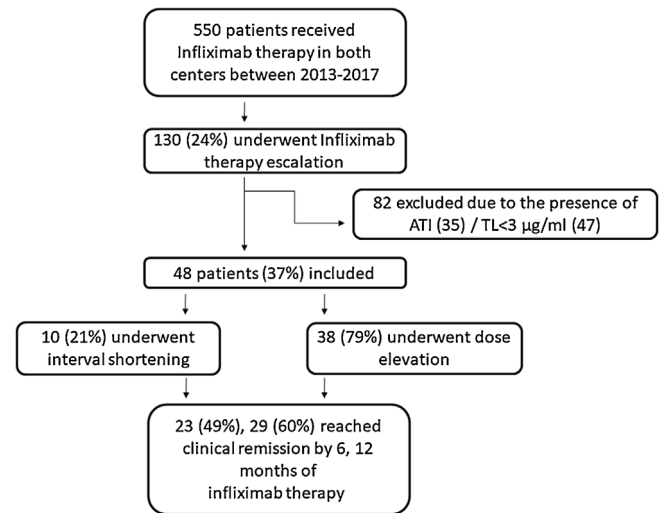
550 patients received Infliximab therapy in both centers between 2013-2017

130 (24%) underwent Infliximab therapy escalation

82 excluded due to the presence of ATI (35) / TL<3 μg/ml (47)

48 patients (37%) included

10 (21%) underwent interval shortening

38 (79%) underwent dose elevation

23 (49%), 29 (60%) reached clinical remission by 6, 12 months of infliximab therapy